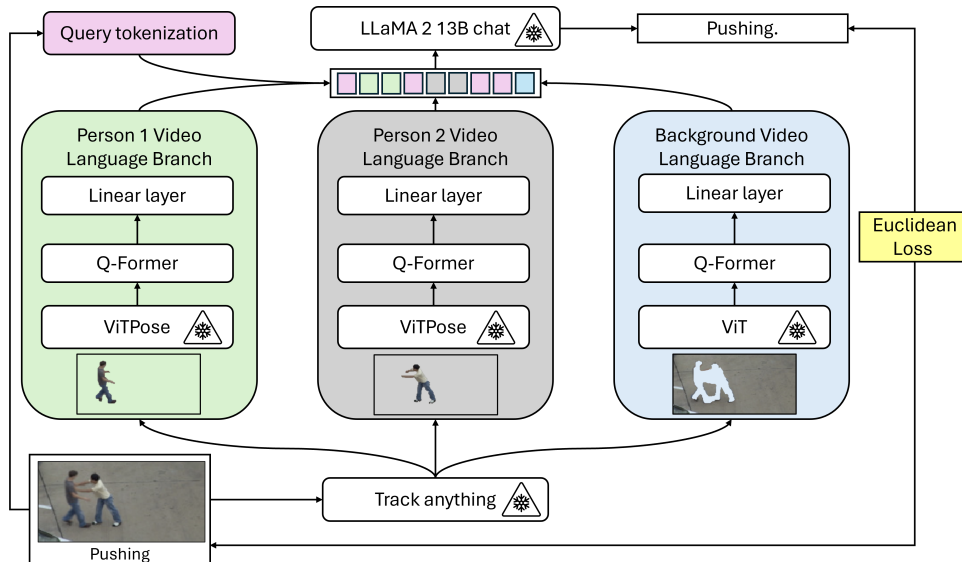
Query tokenization

LLaMA 2 13B chat

Pushing.

Person 1 Video Language Branch

Linear layer

Q-Former

ViTPose

Person 2 Video Language Branch

Linear layer

Q-Former

ViTPose

Background Video Language Branch

Linear layer

Q-Former

ViT

Euclidean Loss

Track anything

Pushing